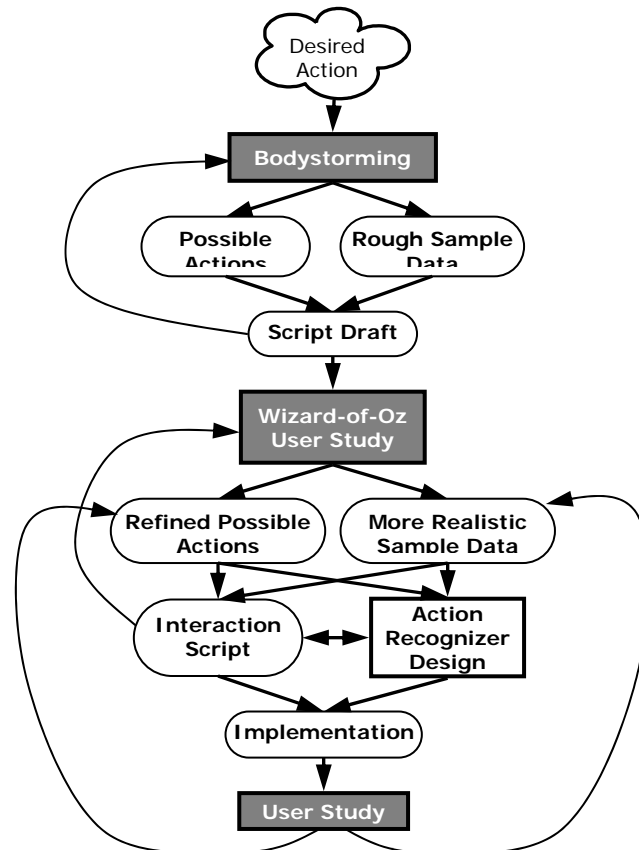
Desired Action

Bodystorming

Possible Actions

Rough Sample Data

Script Draft

Wizard-of-Oz User Study

Refined Possible Actions

More Realistic Sample Data

Interaction Script

Action Recognizer Design

Implementation

User Study